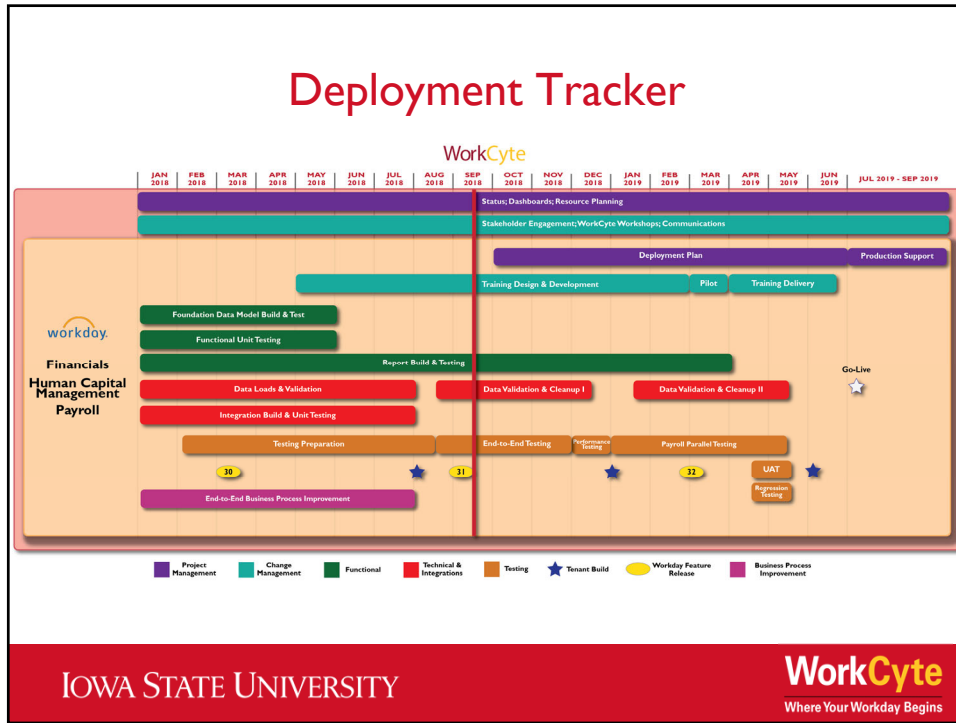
Deployment Tracker

WorkCyte

| JAN 2018 | FEB 2018 | MAR 2018 | APR 2018 | MAY 2018 | JUN 2018 | JUL 2018 | AUG 2018 | SEP 2018 | OCT 2018 | NOV 2018 | DEC 2018 | JAN 2019 | FEB 2019 | MAR 2019 | APR 2019 | MAY 2019 | JUN 2019 | JUL 2019 - SEP 2019 |
|---|---|---|---|---|---|---|---|---|---|---|---|---|---|---|---|---|---|---|

Status; Dashboards; Resource Planning

Stakeholder Engagement; WorkCyte Workshops; Communications

Deployment Plan

Production Support

Training Design & Development

Pilot

Training Delivery

workday.

Financials

Human Capital Management

Payroll

Foundation Data Model Build & Test

Functional Unit Testing

Report Build & Testing

Go-Live

Data Loads & Validation

Data Validation & Cleanup I

Data Validation & Cleanup II

Integration Build & Unit Testing

Testing Preparation

End-to-End Testing

Performance Testing

Payroll Parallel Testing

30

31

32

UAT

Regression Testing

End-to-End Business Process Improvement

Project Management

Change Management

Functional

Technical & Integrations

Testing

Tenant Build

Workday Feature Release

Business Process Improvement

IOWA STATE UNIVERSITY

WorkCyte
Where Your Workday Begins